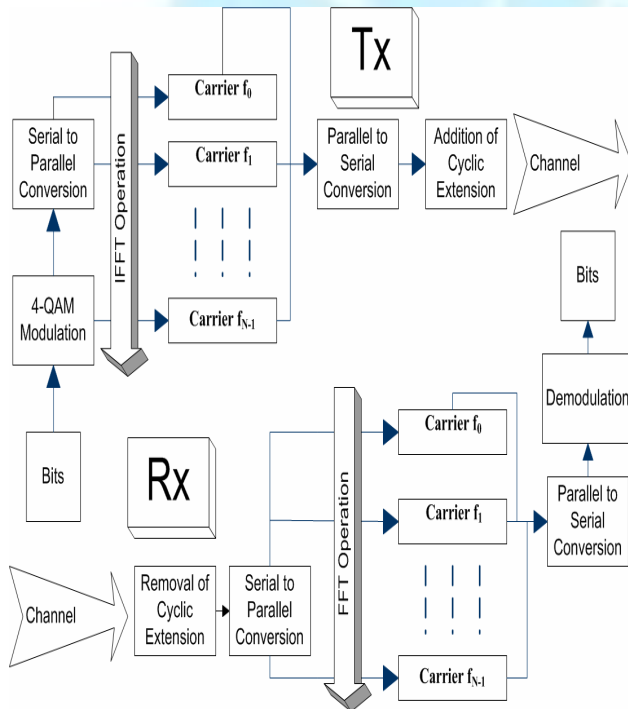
Tx

Serial to Parallel Conversion

IFFT Operation

Carrier $f_0$

Carrier $f_1$

Carrier $f_{N-1}$

Parallel to Serial Conversion

Addition of Cyclic Extension

Channel

4-QAM Modulation

Bits

Bits

Demodulation

Rx

FFT Operation

Carrier $f_0$

Carrier $f_1$

Carrier $f_{N-1}$

Parallel to Serial Conversion

Channel

Removal of Cyclic Extension

Serial to Parallel Conversion